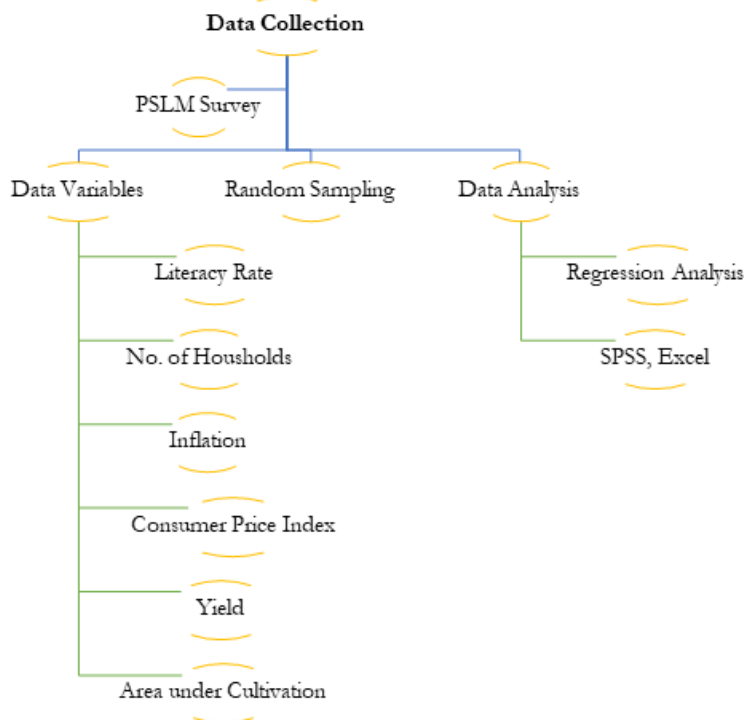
Data Collection

PSLM Survey

Data Variables

Random Sampling

Data Analysis

Literacy Rate

No. of Housholds

Inflation

Consumer Price Index

Yield

Area under Cultivation

Regression Analysis

SPSS, Excel